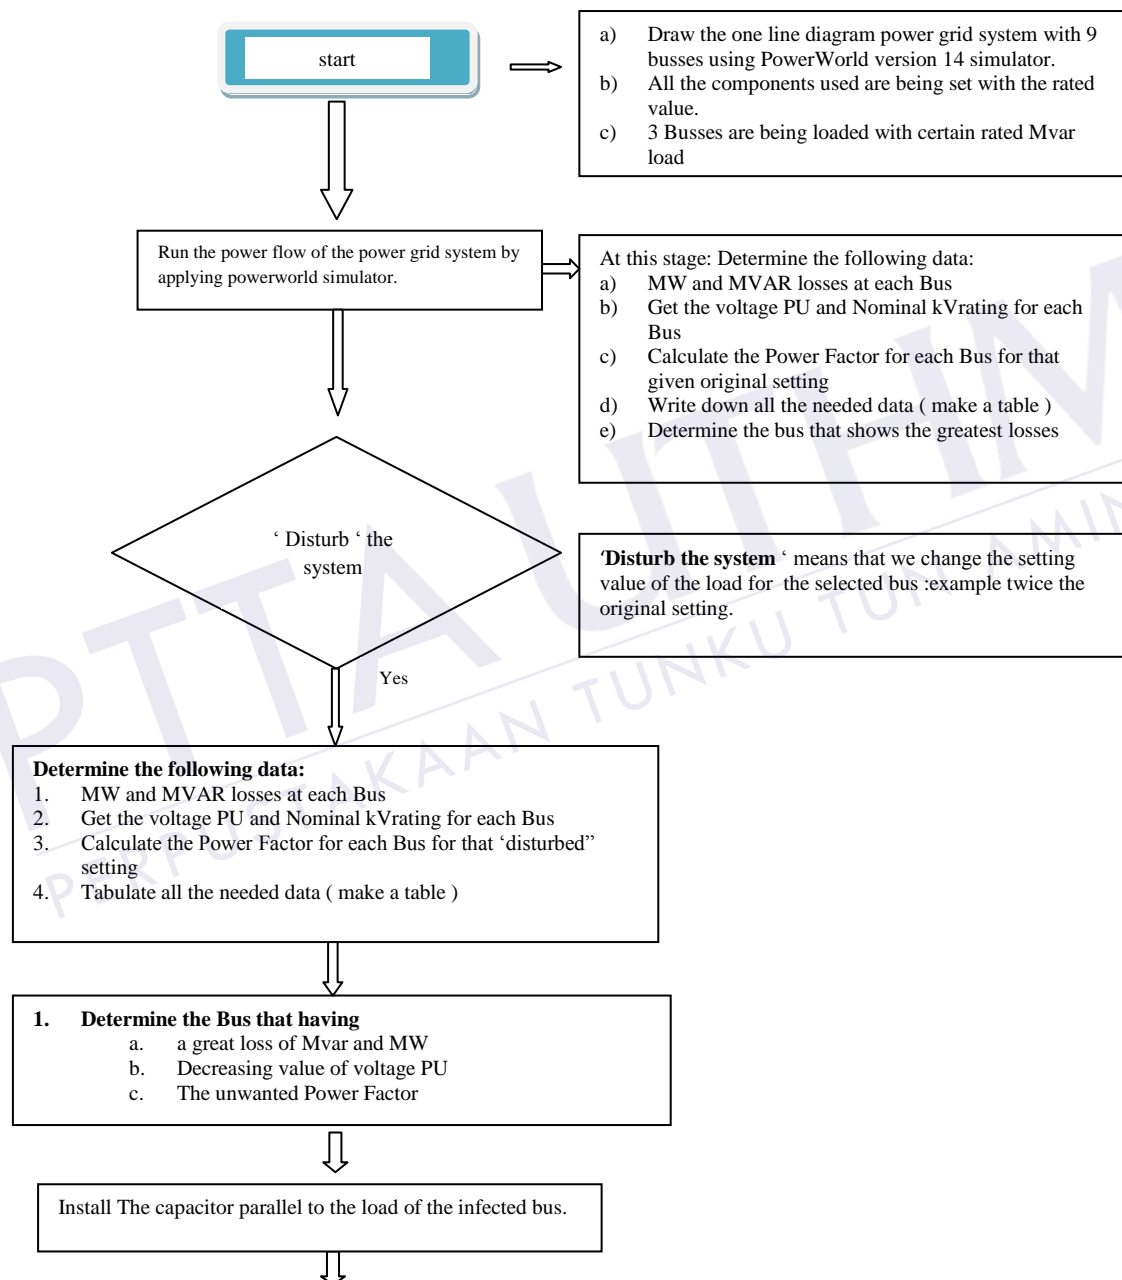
start

a) Draw the one line diagram power grid system with 9 busses using PowerWorld version 14 simulator.
b) All the components used are being set with the rated value.
c) 3 Busses are being loaded with certain rated Mvar load

Run the power flow of the power grid system by applying powerworld simulator.

At this stage: Determine the following data:
a) MW and MVAR losses at each Bus
b) Get the voltage PU and Nominal kVrating for each Bus
c) Calculate the Power Factor for each Bus for that given original setting
d) Write down all the needed data ( make a table )
e) Determine the bus that shows the greatest losses

' Disturb ' the system

'**Disturb the system** ' means that we change the setting value of the load for the selected bus :example twice the original setting.

Yes

**Determine the following data:**
1. MW and MVAR losses at each Bus
2. Get the voltage PU and Nominal kVrating for each Bus
3. Calculate the Power Factor for each Bus for that 'disturbed" setting
4. Tabulate all the needed data ( make a table )

**1. Determine the Bus that having**
a. a great loss of Mvar and MW
b. Decreasing value of voltage PU
c. The unwanted Power Factor

Install The capacitor parallel to the load of the infected bus.

PERPUSTAKAAN TUNKU TUN AMINAH
PTTA UTHM